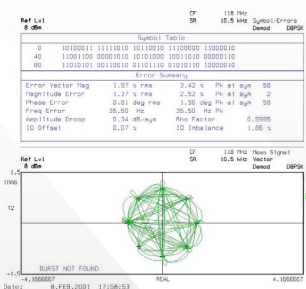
Ref Lvl
8 dBm

CF 118 MHz
SR 10.5 kHz

Symbol/Errors
Demod DBPSK

Symbol Table

| 0 | 10100011 11111010 10110010 11010000 11000010 |
|---|---|
| 40 | 11001100 00001010 10101000 10010110 00000110 |
| 80 | 11010101 00110010 01101110 01010110 10000110 |

Error Summary

| Error Vector Mag | 1.97 % rms | 3.42 % | Pk at sym | 58 |
|---|---|---|---|---|
| Magnitude Error | 1.37 % rms | 2.52 % | Pk at sym | 2 |
| Phase Error | 0.81 deg rms | 1.90 deg | Pk at sym | 58 |
| Freq Error | 36.50 Hz | 36.50 Hz | Pk | |
| Amplitude Droop | 0.34 dB/sym | Rho Factor | 0.9995 | |
| IQ Offset | 0.07 % | IQ Imbalance | 1.86 % | |

Ref Lvl
8 dBm

CF 118 MHz
SR 10.5 kHz

Meas Signal
Vector
Demod DBPSK

1.5
IMAG

T2

-1.5
BURST NOT FOUND
-4.1666667 REAL 4.1666667

Date: 8.FEB.2001 17:58:53